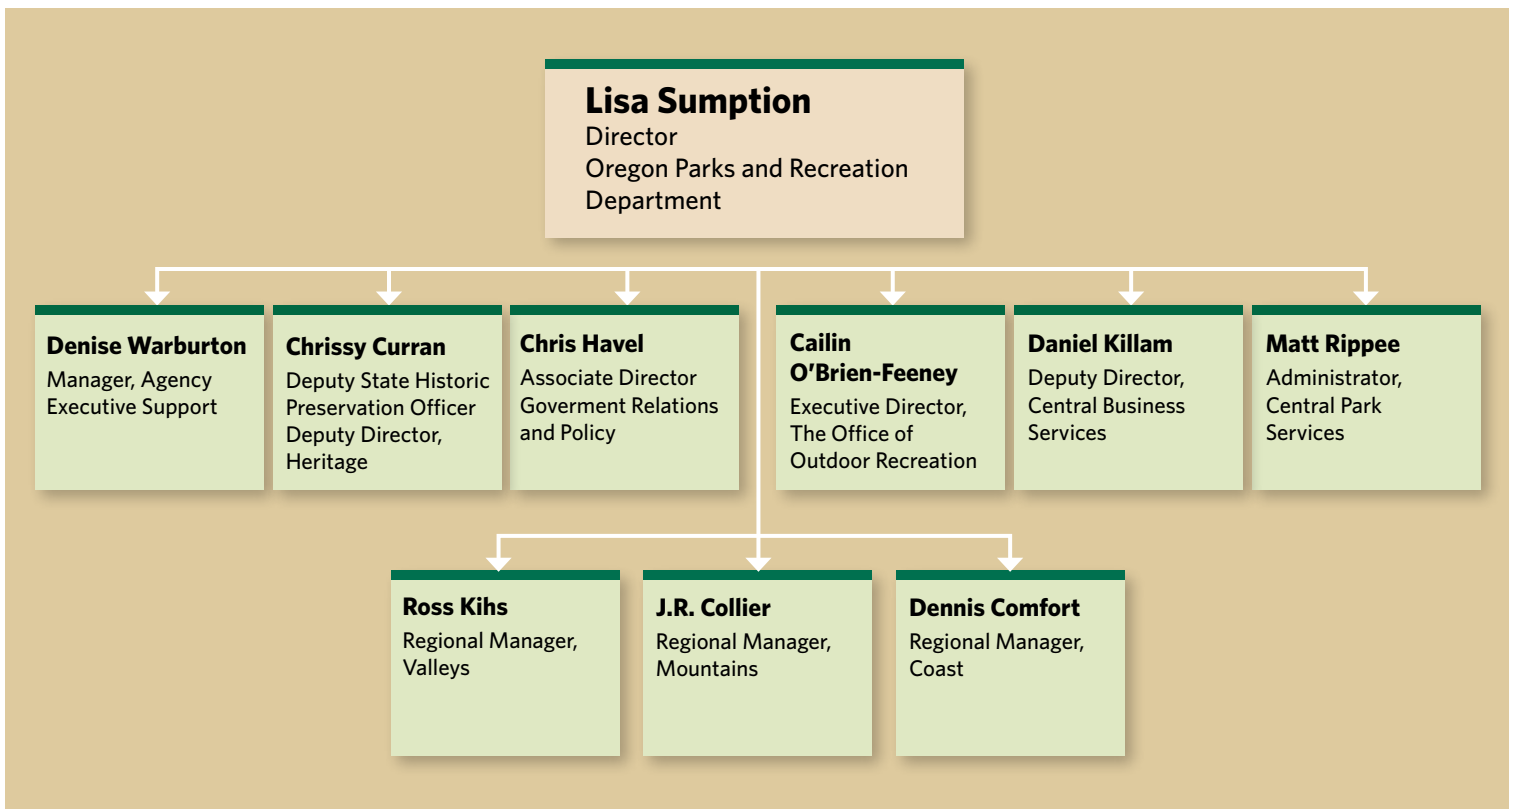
Lisa Sumption
Director
Oregon Parks and Recreation Department

Denise Warburton
Manager, Agency Executive Support

Chrissy Curran
Deputy State Historic Preservation Officer
Deputy Director, Heritage

Chris Havel
Associate Director
Goverment Relations and Policy

Cailin O'Brien-Feeney
Executive Director, The Office of Outdoor Recreation

Daniel Killam
Deputy Director, Central Business Services

Matt Rippee
Administrator, Central Park Services

Ross Kihs
Regional Manager, Valleys

J.R. Collier
Regional Manager, Mountains

Dennis Comfort
Regional Manager, Coast